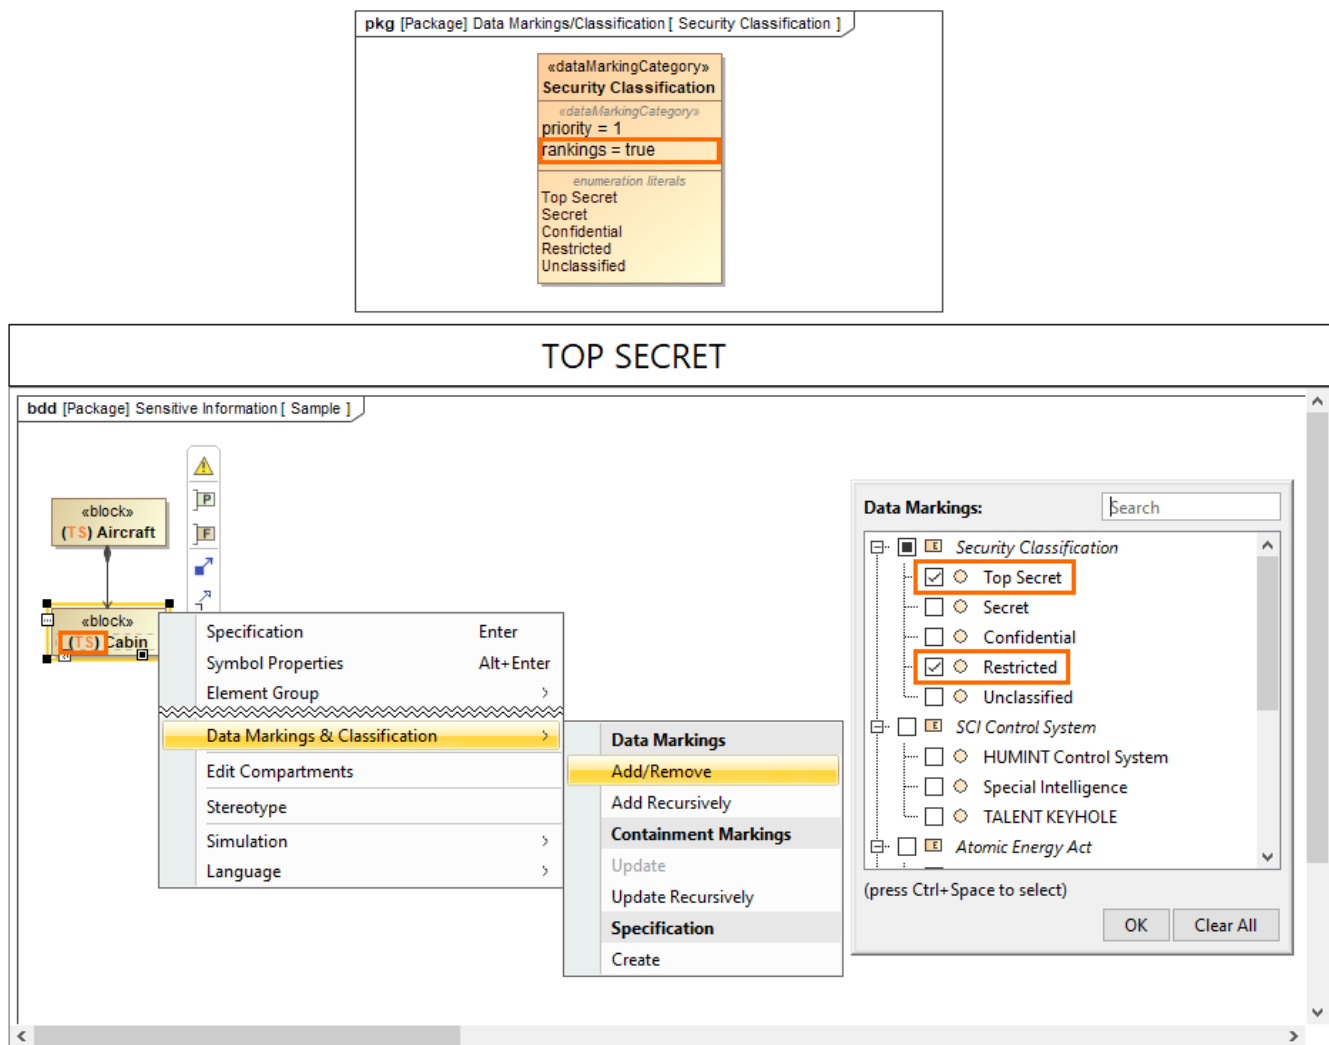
pkg [Package] Data Markings/Classification [ Security Classification ]

«dataMarkingCategory»
Security Classification
«dataMarkingCategory»
priority = 1
rankings = true
enumeration literals
Top Secret
Secret
Confidential
Restricted
Unclassified

TOP SECRET

bdd [Package] Sensitive Information [ Sample ]

«block»
(TS) Aircraft

«block»
(TS) Cabin

P
F

Specification Enter
Symbol Properties Alt+Enter
Element Group
Data Markings & Classification
Edit Compartments
Stereotype
Simulation
Language

Data Markings
Add/Remove
Add Recursively
Containment Markings
Update
Update Recursively
Specification
Create

Data Markings:
Search
Security Classification
Top Secret
Secret
Confidential
Restricted
Unclassified
SCI Control System
HUMINT Control System
Special Intelligence
TALENT KEYHOLE
Atomic Energy Act
(press Ctrl+Space to select)
OK
Clear All